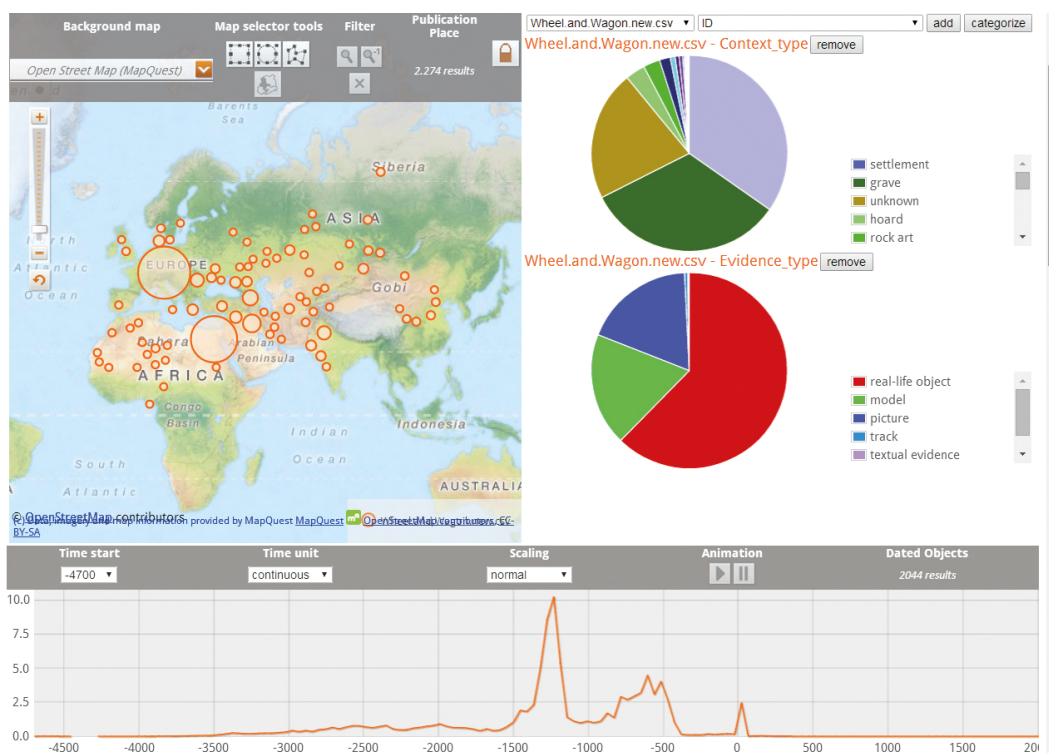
Background map

Map selector tools

Filter

Publication Place

2.274 results

Open Street Map (MapQuest)

Barents Sea

Siberia

ASIA

EUROPE

Gobi

Sahara

Arabian Peninsula

AFRICA

Congo Basin

Indian Ocean

Indonesia

South Atlantic

AUSTRALIA

© OpenStreetMap contributors

(c) Data, imagery and map information provided by MapQuest MapQuest OpenStreetMap contributors, CC-BY-SA

Wheel.and.Wagon.new.csv | ID | add | categorize

Wheel.and.Wagon.new.csv - Context_type remove

settlement
grave
unknown
hoard
rock art

Wheel.and.Wagon.new.csv - Evidence_type remove

real-life object
model
picture
track
textual evidence

Time start -4700

Time unit continuous

Scaling normal

Animation

Dated Objects

2044 results

10.0
7.5
5.0
2.5
0.0

-4500 -4000 -3500 -3000 -2500 -2000 -1500 -1000 -500 0 500 1000 1500 20